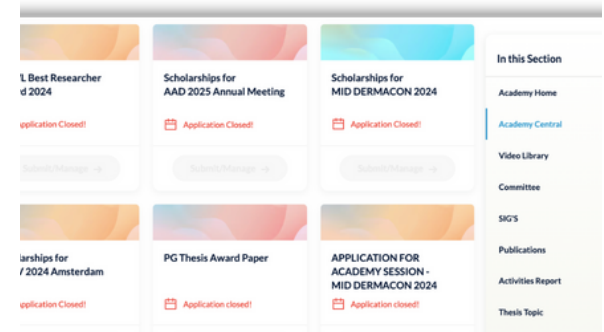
L Best Researcher
d 2024

pplication Closed!

Scholarships for
AAD 2025 Annual Meeting

Application Closed!

Submit/Manage →

Scholarships for
MID DERMACON 2024

Application Closed!

Submit/Manage →

larships for
/ 2024 Amsterdam

pplication Closed!

PG Thesis Award Paper

Application closed!

APPLICATION FOR
ACADEMY SESSION -
MID DERMACON 2024

Application closed!

In this Section

Academy Home

Academy Central

Video Library

Committee

SIG'S

Publications

Activities Report

Thesis Topic